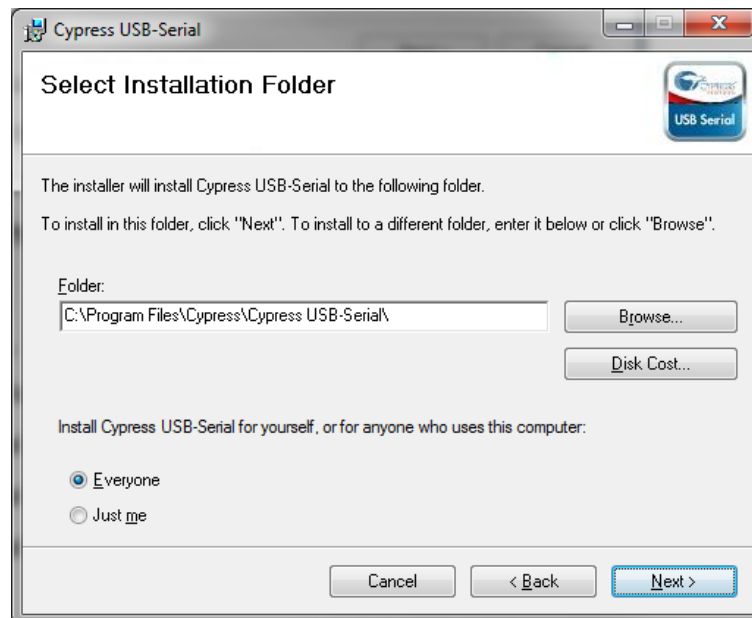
Cypress USB-Serial

Select Installation Folder

CYPRESS

USB Serial

The installer will install Cypress USB-Serial to the following folder.

To install in this folder, click "Next". To install to a different folder, enter it below or click "Browse".

Folder:

C:\Program Files\Cypress\Cypress USB-Serial\

Browse...

Disk Cost...

Install Cypress USB-Serial for yourself, or for anyone who uses this computer:

Everyone

Just me

Cancel

< Back

Next >